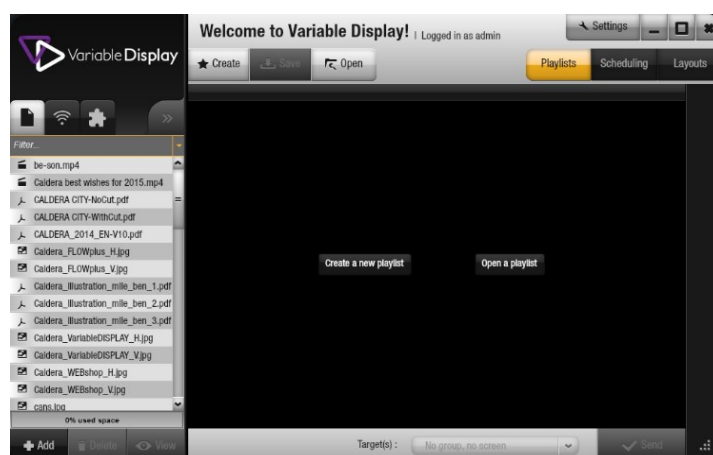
Variable Display

Welcome to Variable Display! | Logged in as admin

Settings

Create

Save

Open

Playlists

Scheduling

Layouts

»

Filter...

be-son.mp4
Caldera best wishes for 2015.mp4
CALDERA CITY-NoCut.pdf
CALDERA CITY-WithCut.pdf
CALDERA_2014_EN-V10.pdf
Caldera_FLOWplus_H.jpg
Caldera_FLOWplus_V.jpg
Caldera_Illustration_mlle_ben_1.pdf
Caldera_Illustration_mlle_ben_2.pdf
Caldera_Illustration_mlle_ben_3.pdf
Caldera_VariableDISPLAY_H.jpg
Caldera_VariableDISPLAY_V.jpg
Caldera_WEBshop_H.jpg
Caldera_WEBshop_V.jpg
cans.jpg

0% used space

Add

Delete

View

Create a new playlist

Open a playlist

Target(s) :

No group, no screen

Send